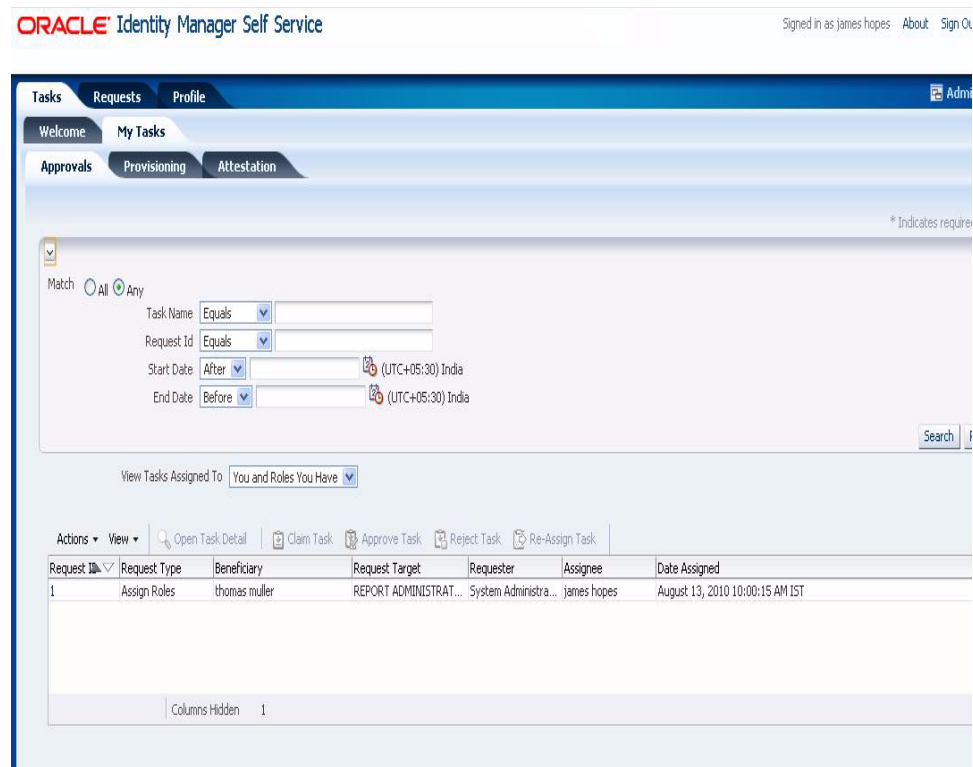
ORACLE Identity Manager Self Service

Signed in as james hopes About Sign Ou

Tasks Requests Profile

Admi

Welcome My Tasks

Approvals Provisioning Attestation

* Indicates require

Match All Any

Task Name Equals

Request Id Equals

Start Date After (UTC+05:30) India

End Date Before (UTC+05:30) India

Search

View Tasks Assigned To You and Roles You Have

Actions View Open Task Detail Claim Task Approve Task Reject Task Re-Assign Task

| Request ID | Request Type | Beneficiary | Request Target | Requester | Assignee | Date Assigned |
|---|---|---|---|---|---|---|
| 1 | Assign Roles | thomas muller | REPORT ADMINISTRAT... | System Administra... | james hopes | August 13, 2010 10:00:15 AM IST |

Columns Hidden 1